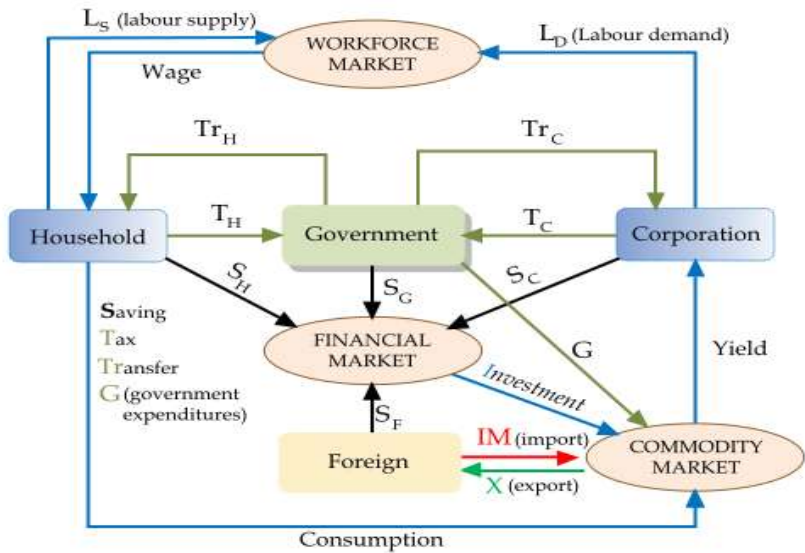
$L_S$ (labour supply)

WORKFORCE MARKET

$L_D$ (Labour demand)

Wage

$Tr_H$

$Tr_C$

Household

$T_H$

Government

$T_C$

Corporation

$S_H$

$S_G$

$S_C$

Saving
Tax
Transfer
G (government expenditures)

FINANCIAL MARKET

G

Yield

Investment

$S_F$

Foreign

IM (import)

X (export)

COMMODITY MARKET

Consumption